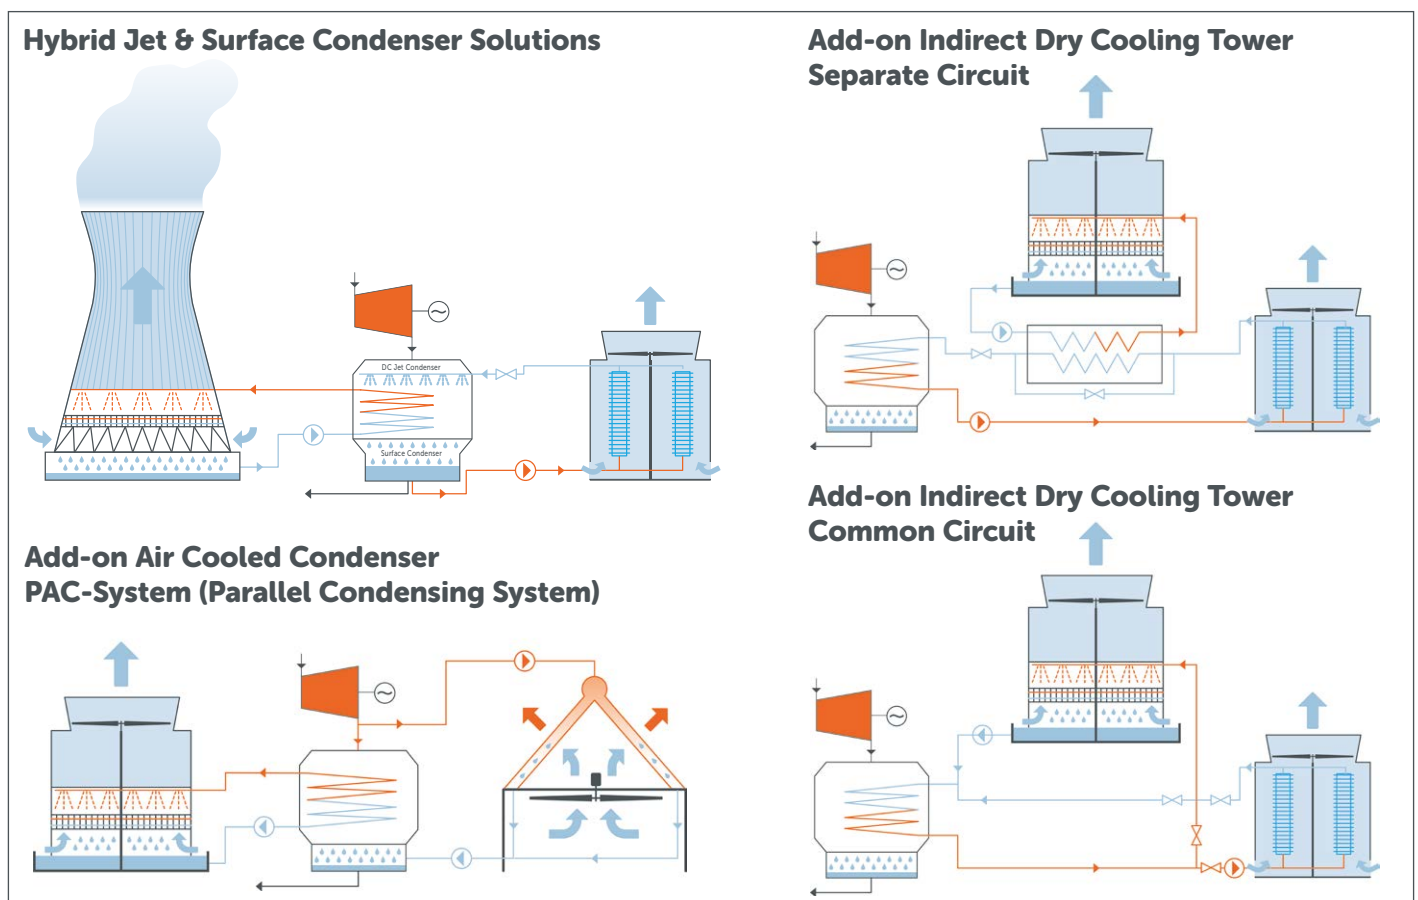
Hybrid Jet & Surface Condenser Solutions

DC Jet Condenser

Surface Condenser

Add-on Indirect Dry Cooling Tower Separate Circuit

Add-on Indirect Dry Cooling Tower Common Circuit

Add-on Air Cooled Condenser PAC-System (Parallel Condensing System)